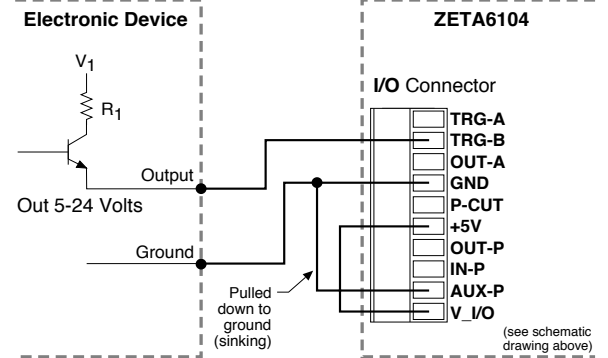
Electronic Device

$V_1$

$R_1$

Output

Out 5-24 Volts

Ground

Pulled down to ground (sinking)

ZETA6104

I/O Connector

TRG-A
TRG-B
OUT-A
GND
P-CUT
+5V
OUT-P
IN-P
AUX-P
V_I/O

(see schematic drawing above)